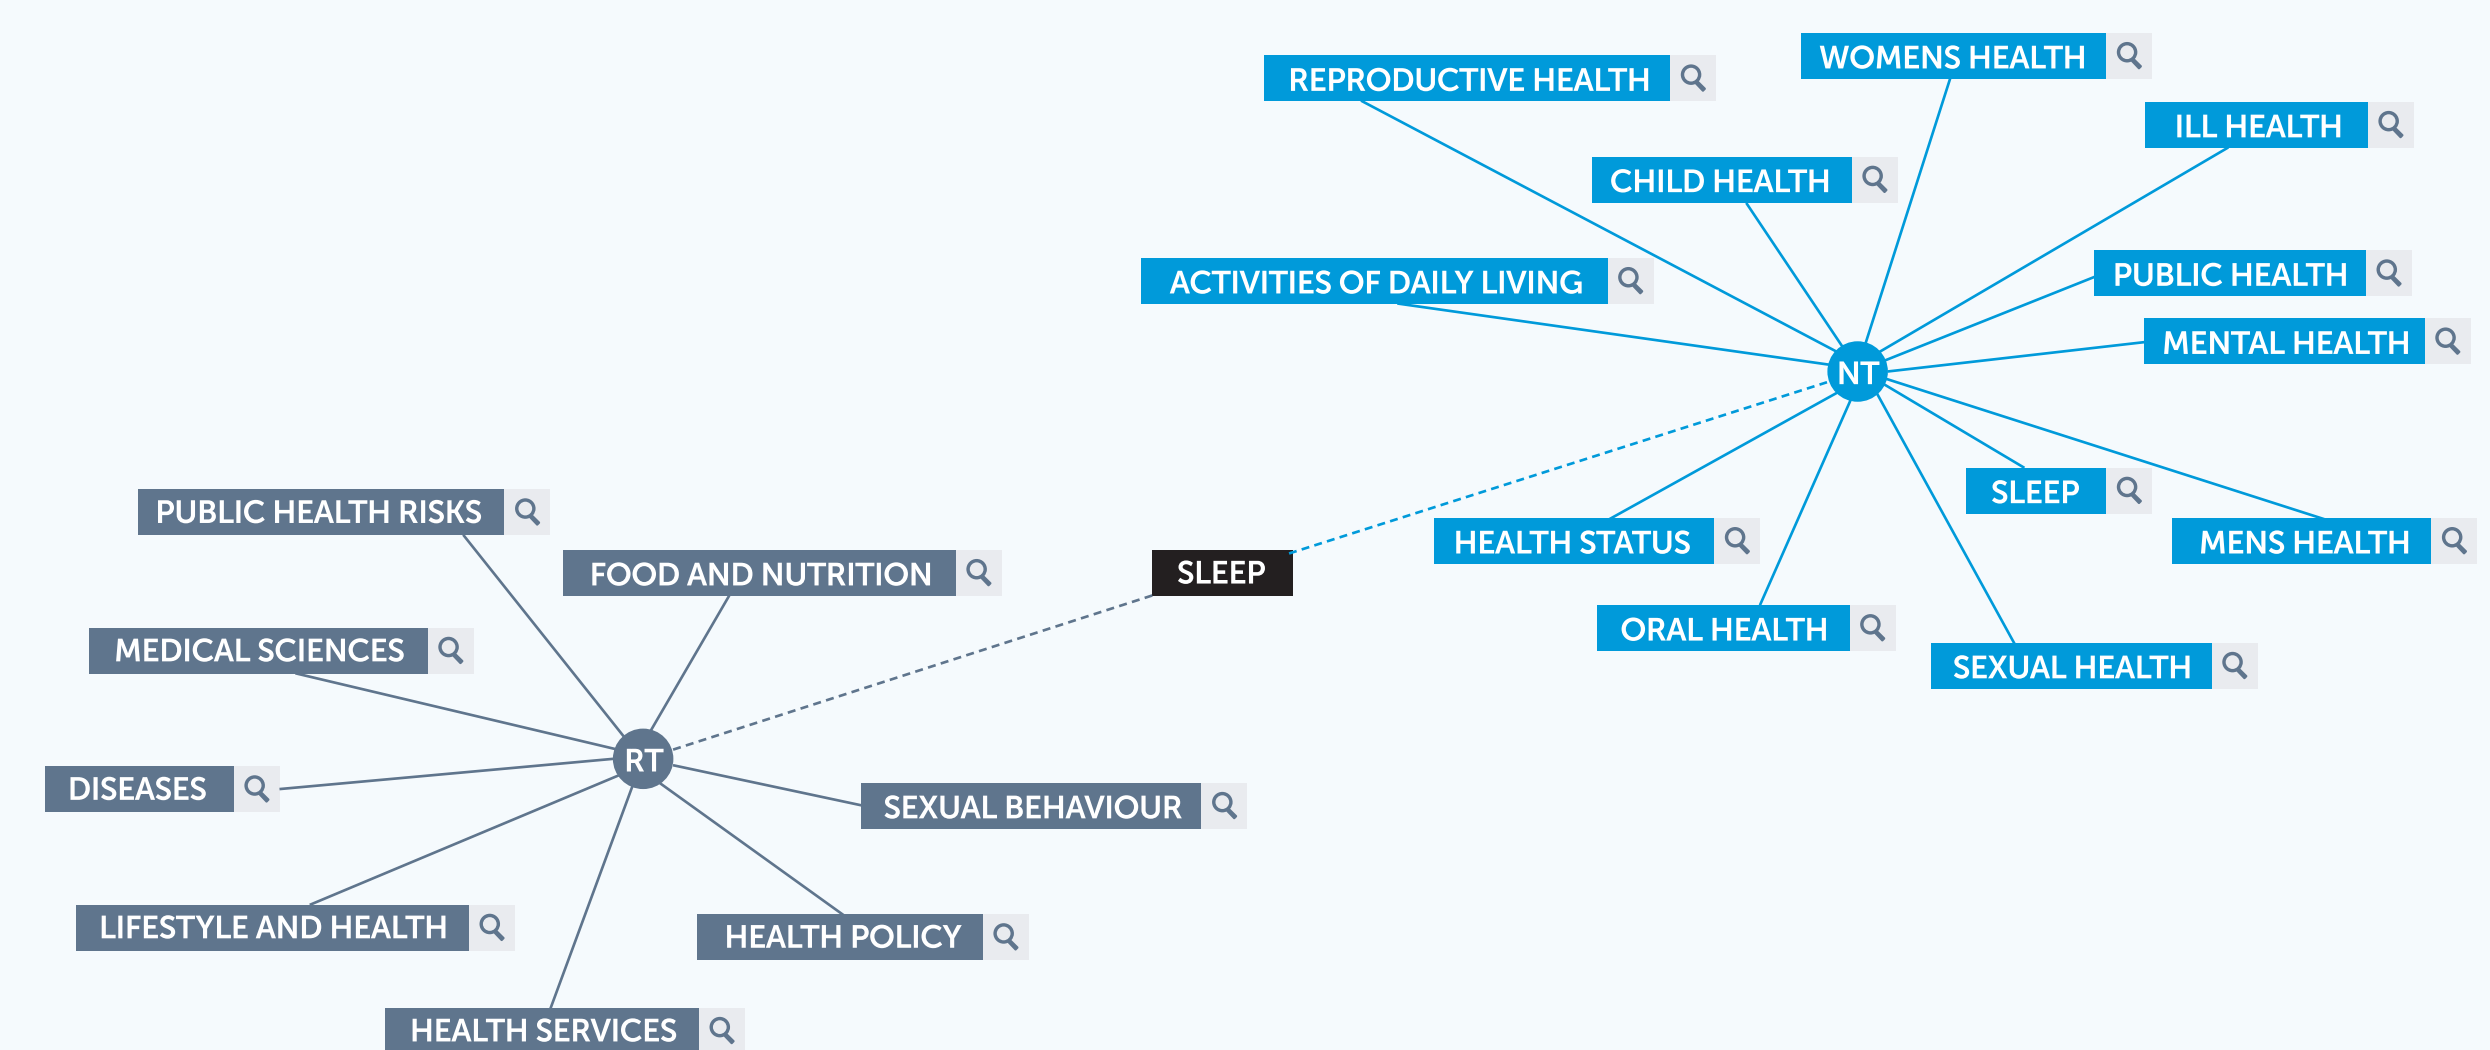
WOMENS HEALTH
REPRODUCTIVE HEALTH
ILL HEALTH
CHILD HEALTH
ACTIVITIES OF DAILY LIVING
PUBLIC HEALTH
MENTAL HEALTH
NT
SLEEP
MENS HEALTH
HEALTH STATUS
ORAL HEALTH
SEXUAL HEALTH
PUBLIC HEALTH RISKS
FOOD AND NUTRITION
SLEEP
MEDICAL SCIENCES
RT
DISEASES
SEXUAL BEHAVIOUR
LIFESTYLE AND HEALTH
HEALTH POLICY
HEALTH SERVICES